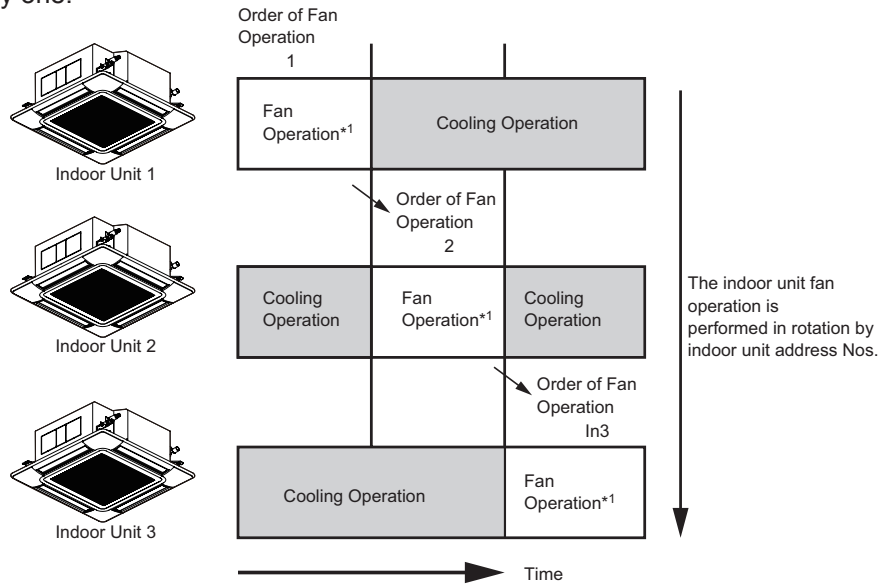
y one.

Order of Fan Operation
1

Fan Operation$^{*1}$

Cooling Operation

Indoor Unit 1

Order of Fan Operation
2

Cooling Operation

Fan Operation$^{*1}$

Cooling Operation

Indoor Unit 2

The indoor unit fan operation is performed in rotation by indoor unit address Nos.

Order of Fan Operation
In3

Cooling Operation

Fan Operation$^{*1}$

Indoor Unit 3

Time